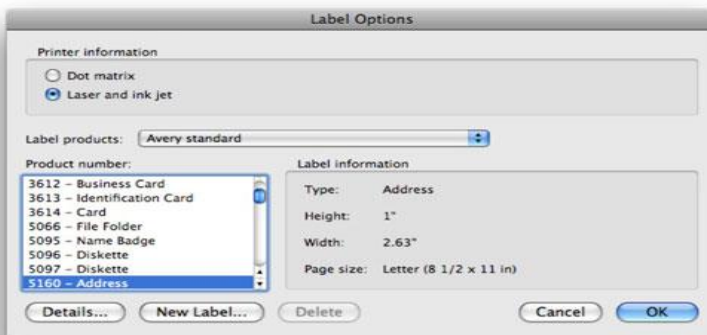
Label Options

Printer information

Dot matrix

Laser and ink jet

Label products: Avery standard

Product number:

3612 – Business Card
3613 – Identification Card
3614 – Card
5066 – File Folder
5095 – Name Badge
5096 – Diskette
5097 – Diskette
5160 – Address

Label information

Type: Address

Height: 1"

Width: 2.63"

Page size: Letter (8 1/2 x 11 in)

Details... New Label... Delete Cancel OK